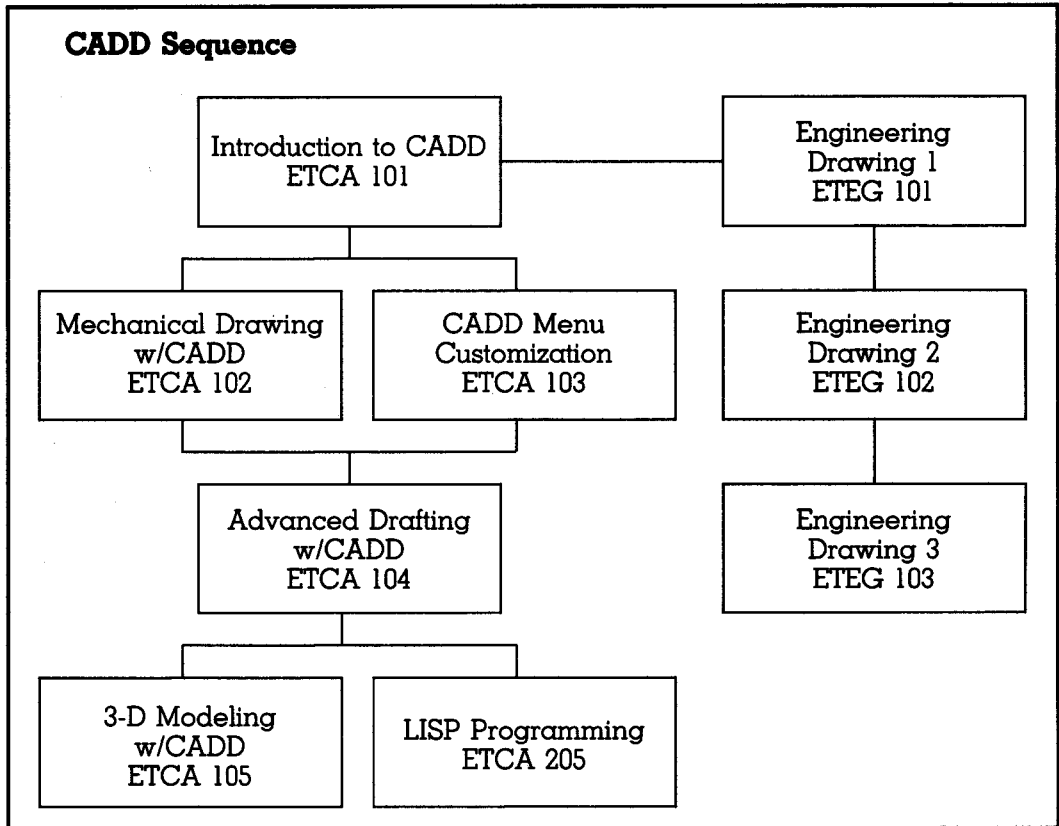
CADD Sequence

Introduction to CADD
ETCA 101

Engineering Drawing 1
ETEG 101

Mechanical Drawing w/CADD
ETCA 102

CADD Menu Customization
ETCA 103

Engineering Drawing 2
ETEG 102

Advanced Drafting w/CADD
ETCA 104

Engineering Drawing 3
ETEG 103

3-D Modeling w/CADD
ETCA 105

LISP Programming
ETCA 205